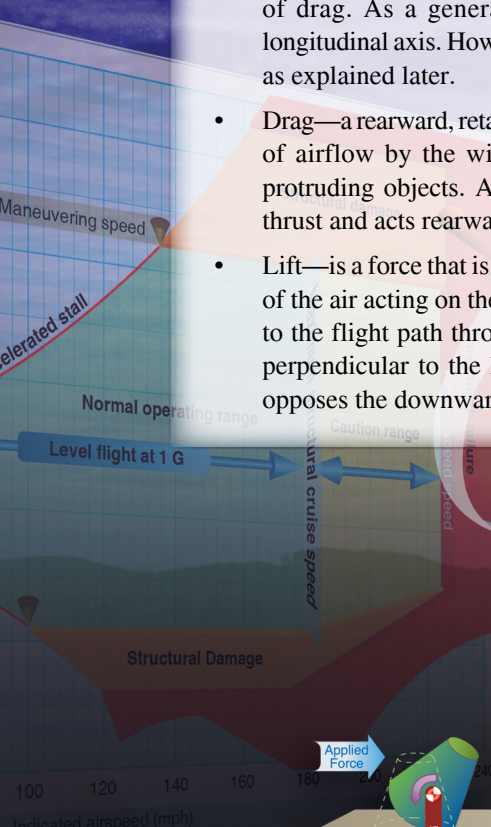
of drag. As a genera
longitudinal axis. How
as explained later.

• Drag—a rearward, reta
of airflow by the wi
protruding objects. A
thrust and acts rearwa

• Lift—is a force that is
of the air acting on the
to the flight path thro
perpendicular to the
opposes the downwar

Maneuvering speed

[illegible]elerated stall

Normal operating range

Level flight at 1 G

Caution range

Structural cruise speed

Structural Damage

Applied Force

100 120 140 160 180 200 240

Indicated airspeed (mph)